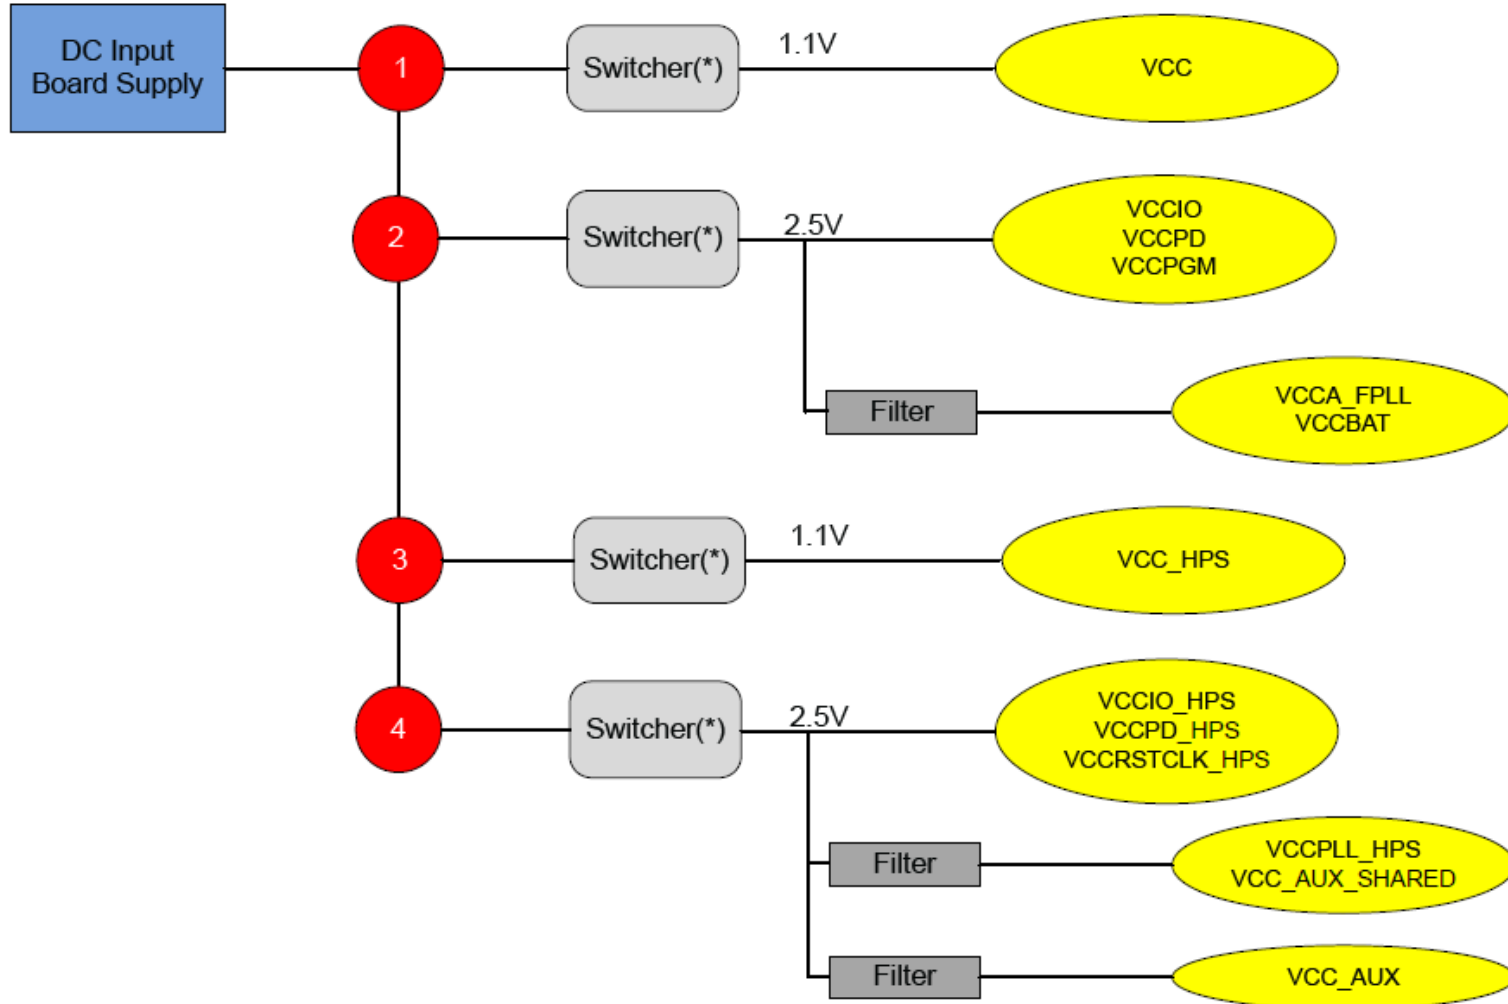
DC Input
Board Supply

1

Switcher(*)

1.1V

VCC

2

Switcher(*)

2.5V

VCCIO
VCCPD
VCCPGM

Filter

VCCA_FPLL
VCCBAT

3

Switcher(*)

1.1V

VCC_HPS

4

Switcher(*)

2.5V

VCCIO_HPS
VCCPD_HPS
VCCRSTCLK_HPS

Filter

VCCPLL_HPS
VCC_AUX_SHARED

Filter

VCC_AUX